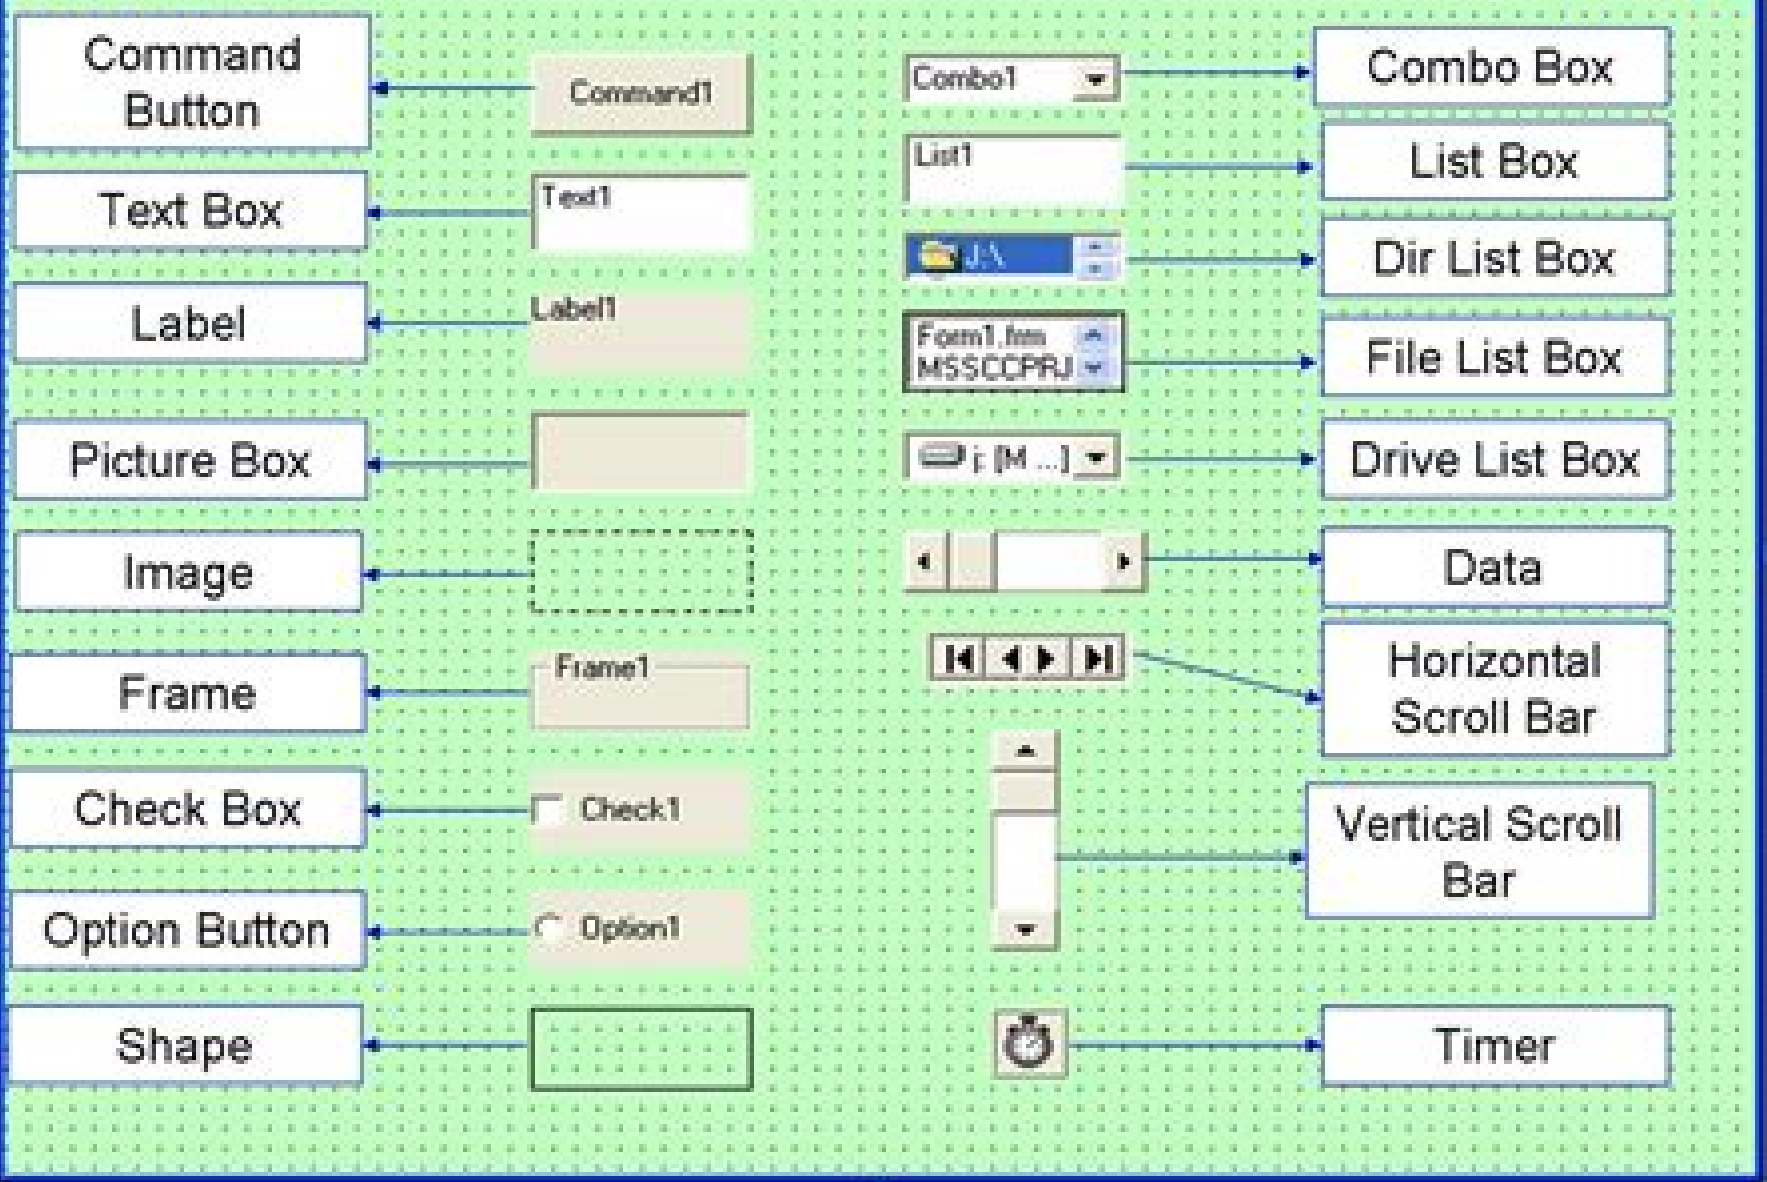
Command Button

Command1

Text Box

Text1

Label

Label1

Picture Box

Image

Frame

Frame1

Check Box

Check1

Option Button

Option1

Shape

Combo1

Combo Box

List1

List Box

J:\

Dir List Box

Form1.frm
MSSCCPRJ

File List Box

i: [M ...]

Drive List Box

Data

Horizontal Scroll Bar

Vertical Scroll Bar

Timer